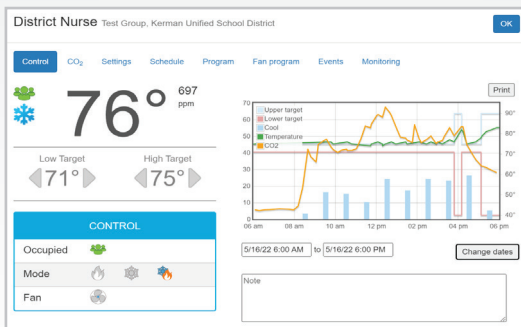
District Nurse Test Group, Kerman Unified School District

OK

Control $CO_2$ Settings Schedule Program Fan program Events Monitoring

76°

697 ppm

Low Target
71°

High Target
75°

CONTROL

| Occupied | |
|---|---|
| Mode | |
| Fan | |

Print

Upper target
Lower target
Cool
Temperature
CO2

70
60
50
40
30
20
10
0

90
80
70
60
50
40

06 am 08 am 10 am 12 pm 02 pm 04 pm 06 pm

5/16/22 6:00 AM to 5/16/22 6:00 PM

Change dates

Note